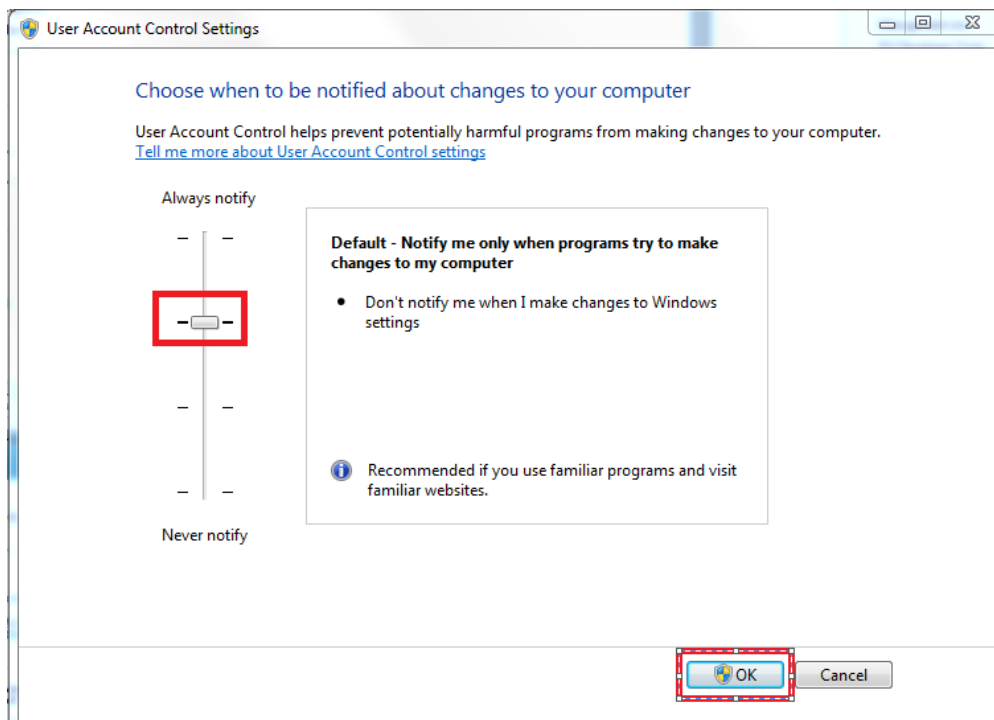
User Account Control Settings

Choose when to be notified about changes to your computer

User Account Control helps prevent potentially harmful programs from making changes to your computer.
Tell me more about User Account Control settings

Always notify

Default - Notify me only when programs try to make changes to my computer

• Don't notify me when I make changes to Windows settings

Recommended if you use familiar programs and visit familiar websites.

Never notify

OK

Cancel